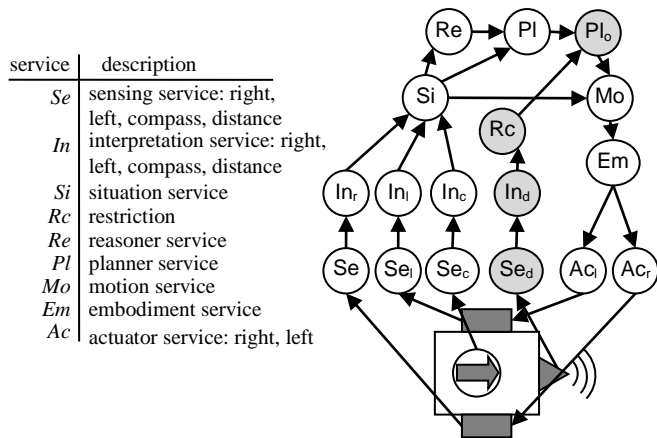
| service | description |
|---|---|
| *Se* | sensing service: right, left, compass, distance |
| *In* | interpretation service: right, left, compass, distance |
| *Si* | situation service |
| *Rc* | restriction |
| *Re* | reasoner service |
| *Pl* | planner service |
| *Mo* | motion service |
| *Em* | embodiment service |
| *Ac* | actuator service: right, left |

Re
Pl
Pl$_o$
Si
Mo
Rc
Em
In$_r$
In$_l$
In$_c$
In$_d$
Se
Se$_l$
Se$_c$
Se$_d$
Ac$_l$
Ac$_r$